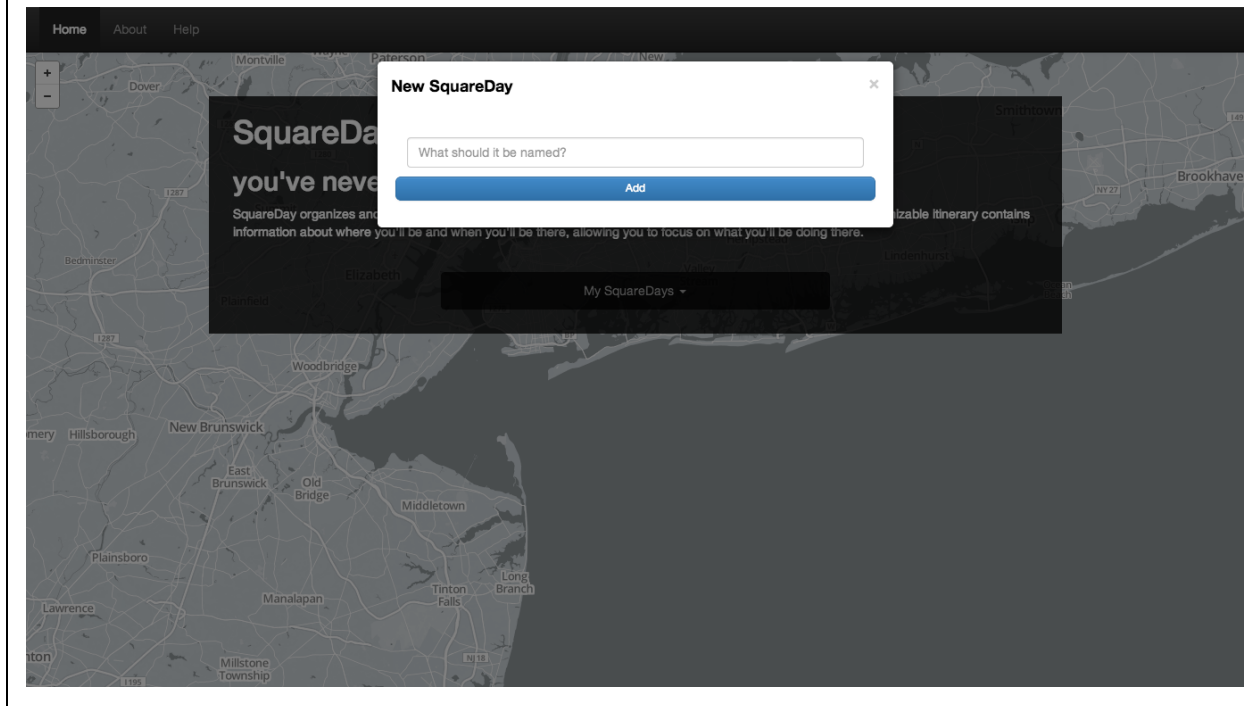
Home About Help

+
−

Montville Paterson New Dover Smithtown Brookhave Bedminster Elizabeth Plainfield Lindenhurst Woodbridge New Brunswick Hillsborough mery East Brunswick Old Bridge Middletown Plainsboro Long Branch Tinton Falls Manalapan Lawrence nton Millstone Township

1287 NY 27 1195

SquareDa

you've neve

SquareDay organizes and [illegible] lizable itinerary contains information about where you'll be and when you'll be there, allowing you to focus on what you'll be doing there.

My SquareDays ▾

New SquareDay

×

What should it be named?

Add